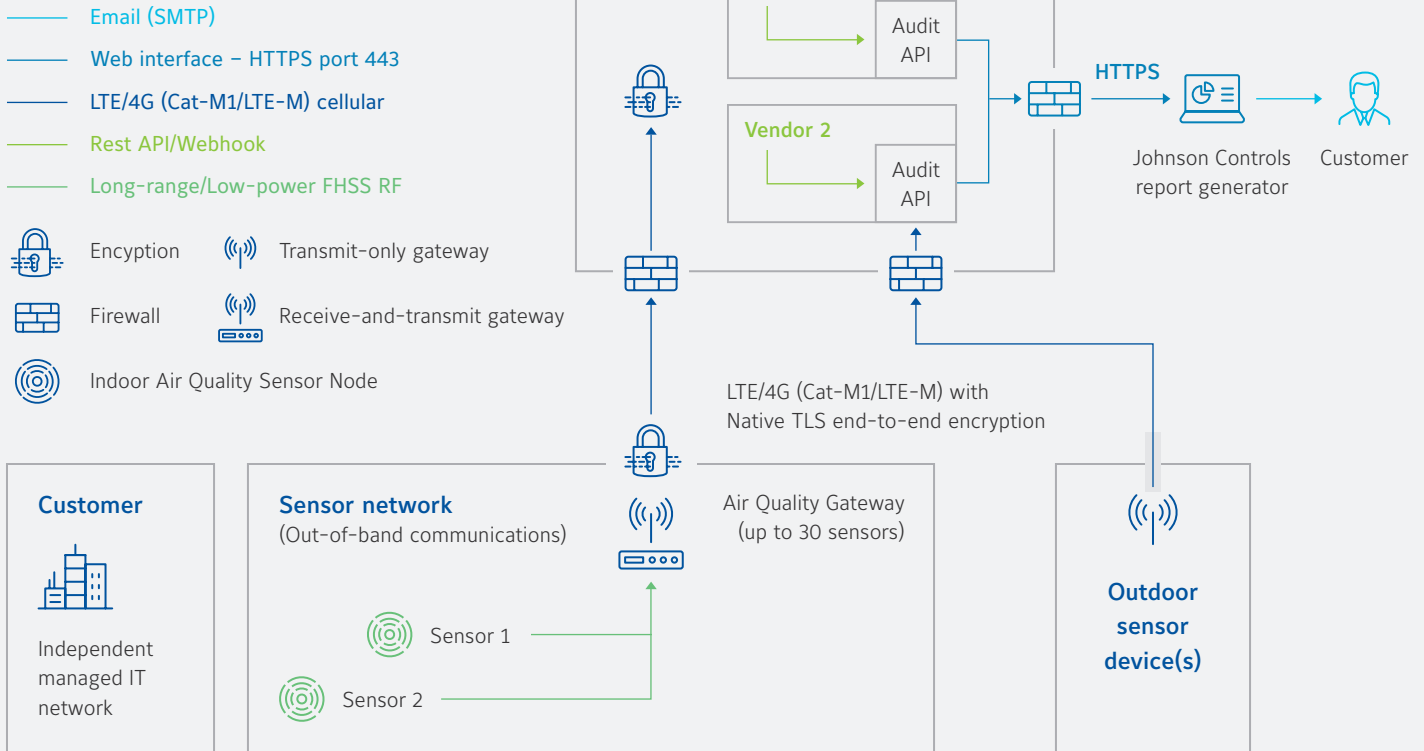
Email (SMTP)

Web interface – HTTPS port 443

LTE/4G (Cat-M1/LTE-M) cellular

Rest API/Webhook

Long-range/Low-power FHSS RF

Encyption

Transmit-only gateway

Firewall

Receive-and-transmit gateway

Indoor Air Quality Sensor Node

Audit API

Vendor 2

Audit API

HTTPS

Johnson Controls report generator

Customer

LTE/4G (Cat-M1/LTE-M) with Native TLS end-to-end encryption

Customer

Independent managed IT network

Sensor network
(Out-of-band communications)

Air Quality Gateway (up to 30 sensors)

Sensor 1

Sensor 2

Outdoor sensor device(s)